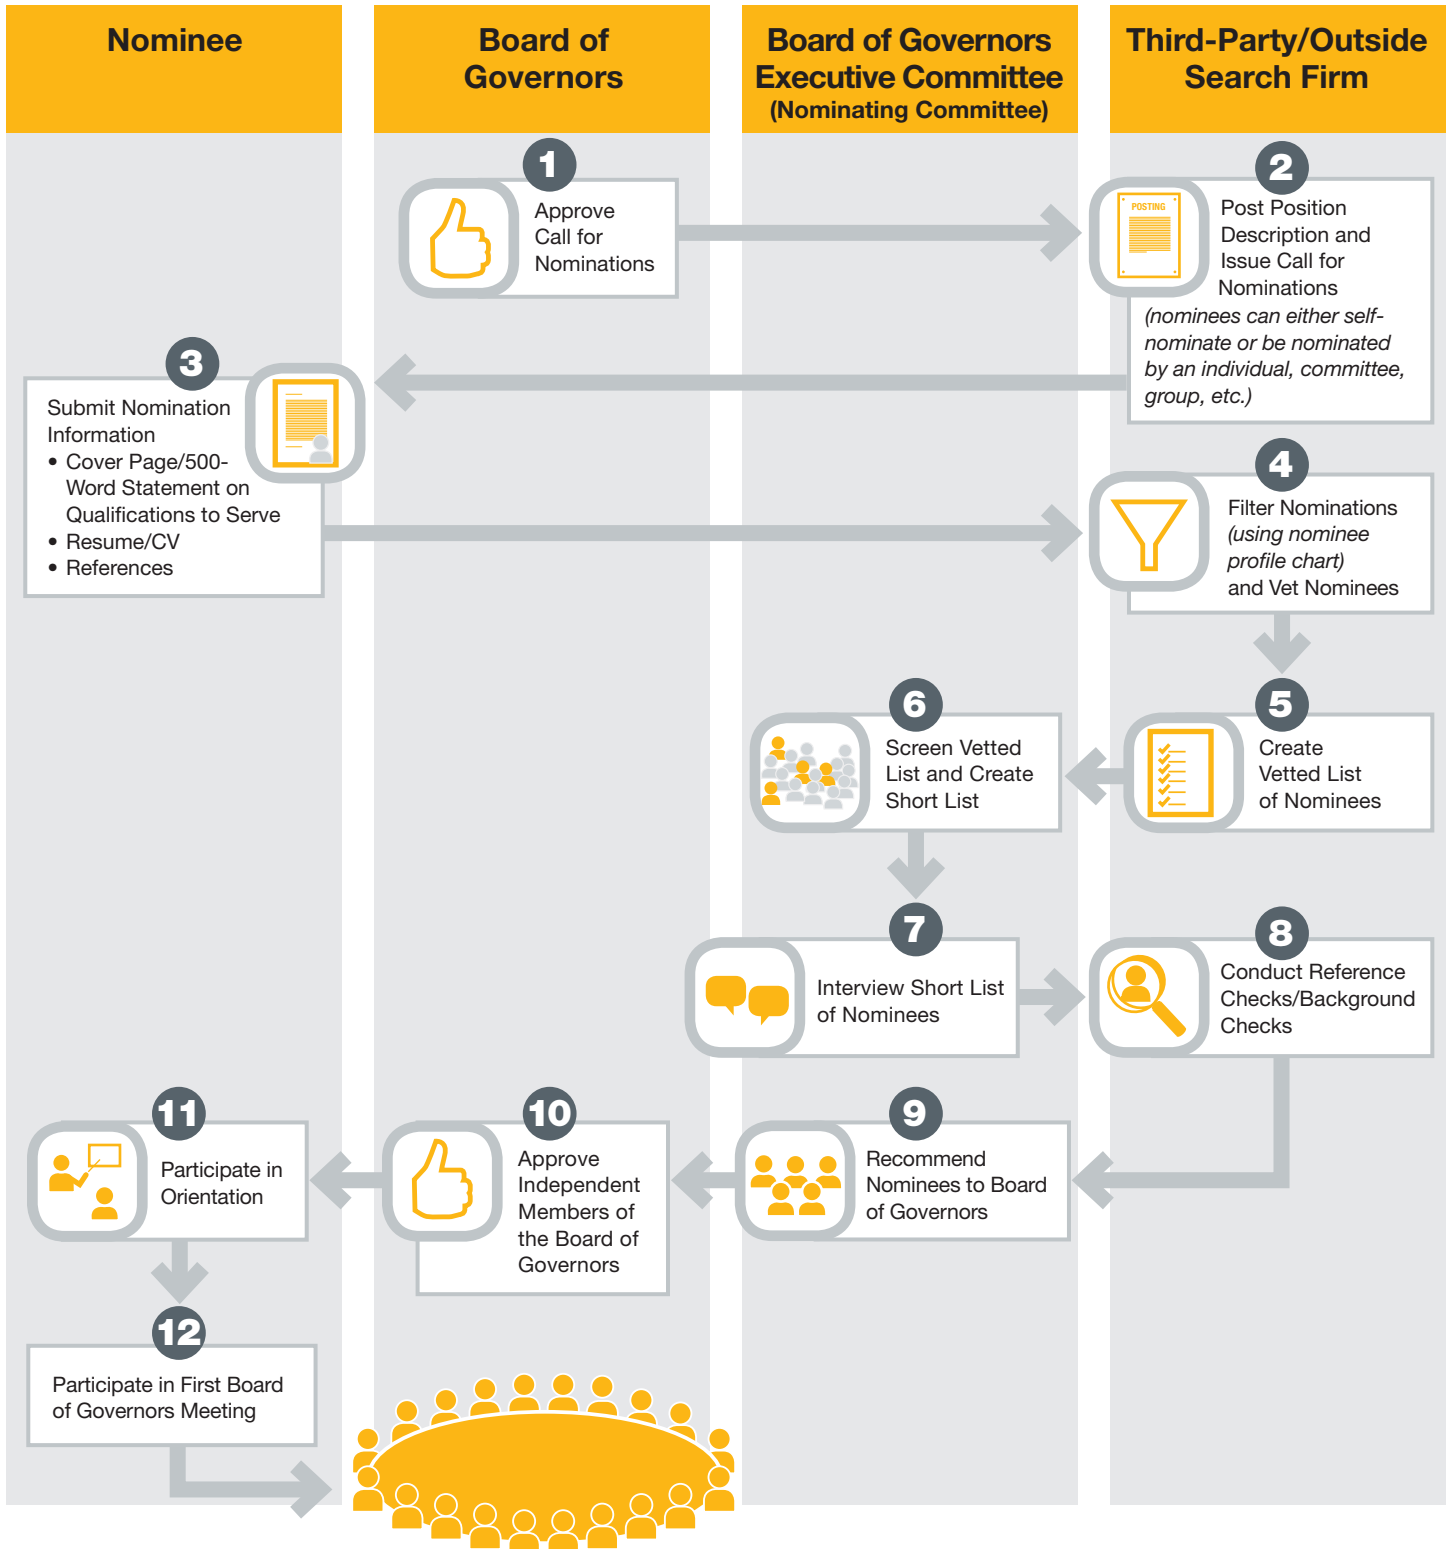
Nominee

Board of Governors

Board of Governors Executive Committee (Nominating Committee)

Third-Party/Outside Search Firm

1
Approve Call for Nominations

2
POSTING
Post Position Description and Issue Call for Nominations
(nominees can either self-nominate or be nominated by an individual, committee, group, etc.)

3
Submit Nomination Information
• Cover Page/500-Word Statement on Qualifications to Serve
• Resume/CV
• References

4
Filter Nominations (using nominee profile chart) and Vet Nominees

5
Create Vetted List of Nominees

6
Screen Vetted List and Create Short List

7
Interview Short List of Nominees

8
Conduct Reference Checks/Background Checks

9
Recommend Nominees to Board of Governors

10
Approve Independent Members of the Board of Governors

11
Participate in Orientation

12
Participate in First Board of Governors Meeting